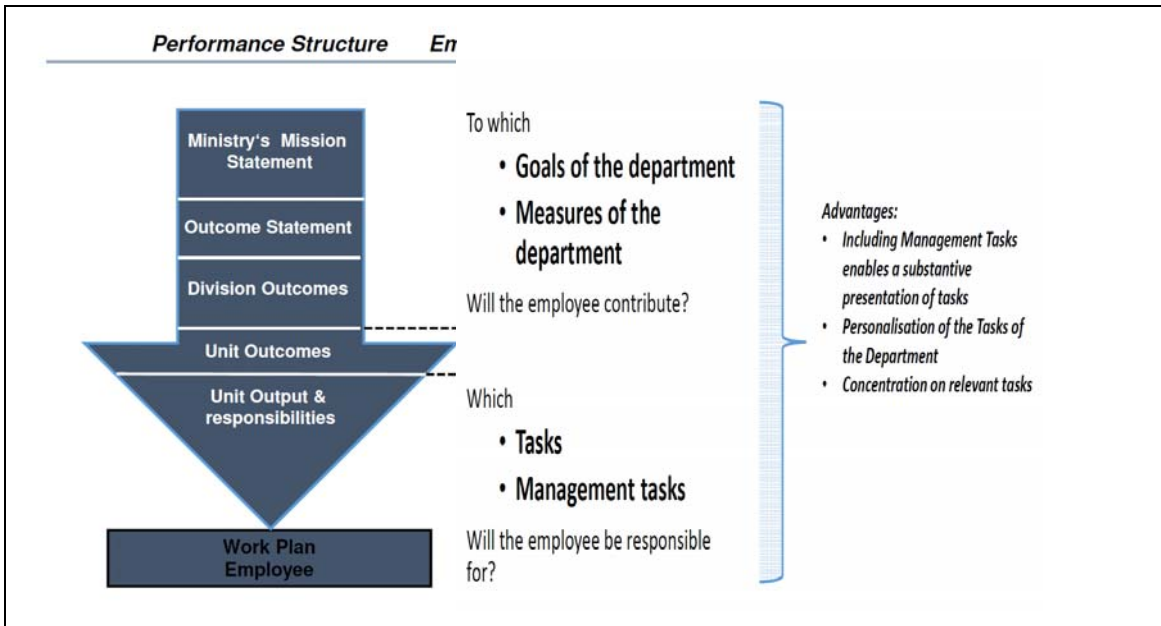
Performance Structure En

Ministry's Mission Statement

Outcome Statement

Division Outcomes

Unit Outcomes

Unit Output & responsibilities

Work Plan Employee

To which

• Goals of the department

• Measures of the department

Will the employee contribute?

Which

• Tasks

• Management tasks

Will the employee be responsible for?

Advantages:

• Including Management Tasks enables a substantive presentation of tasks

• Personalisation of the Tasks of the Department

• Concentration on relevant tasks